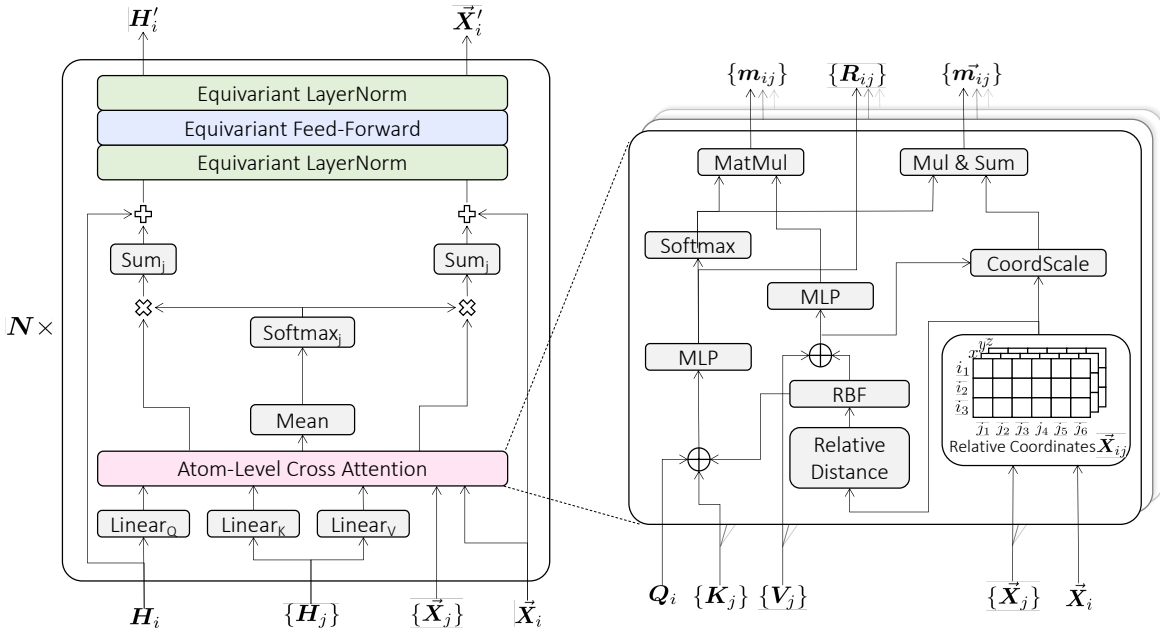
$H_i'$ $\vec{X}_i'$

Equivariant LayerNorm

Equivariant Feed-Forward

Equivariant LayerNorm

$N\times$

Sum$_j$

Sum$_j$

Softmax$_j$

Mean

Atom-Level Cross Attention

Linear$_Q$

Linear$_K$

Linear$_V$

$H_i$ $\{H_j\}$ $\{\vec{X}_j\}$ $\vec{X}_i$

$\{m_{ij}\}$ $\{R_{ij}\}$ $\{\vec{m}_{ij}\}$

MatMul

Mul & Sum

Softmax

CoordScale

MLP

MLP

RBF

Relative Distance

$x$ $y$ $z$

$i_1$ $i_2$ $i_3$

$j_1$ $j_2$ $j_3$ $j_4$ $j_5$ $j_6$

Relative Coordinates $\vec{X}_{ij}$

$Q_i$ $\{K_j\}$ $\{V_j\}$ $\{\vec{X}_j\}$ $\vec{X}_i$